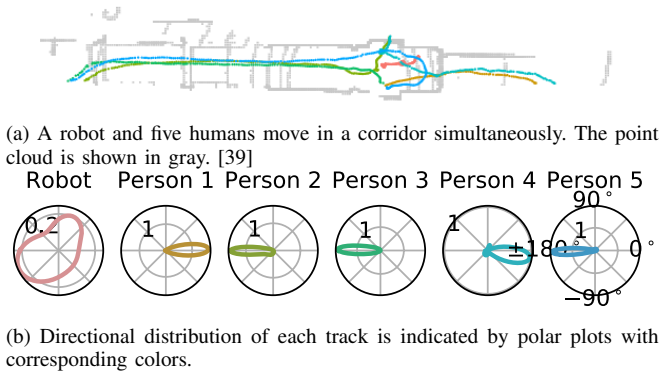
(a) A robot and five humans move in a corridor simultaneously. The point cloud is shown in gray. [39]

Robot Person 1 Person 2 Person 3 Person 4 Person 5

0.2 1 1 1 1 90° 1 ±180° 0° −90°

(b) Directional distribution of each track is indicated by polar plots with corresponding colors.